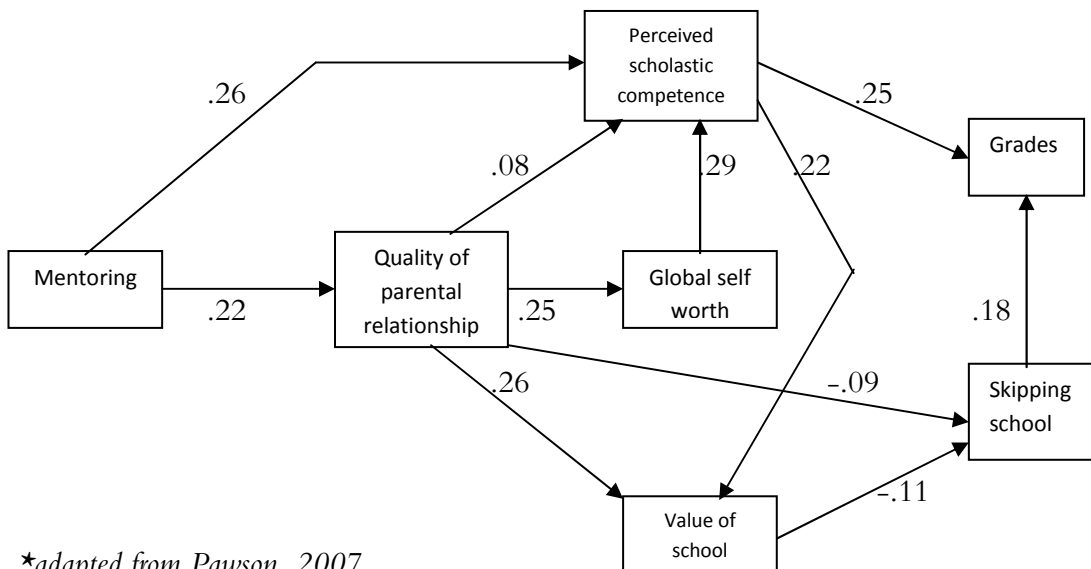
Perceived scholastic competence

.26

.25

Grades

.08

.29

.22

Mentoring

Quality of parental relationship

Global self worth

.22

.25

.18

.26

-.09

Skipping school

-.11

Value of school

*adapted from Pawson, 2007